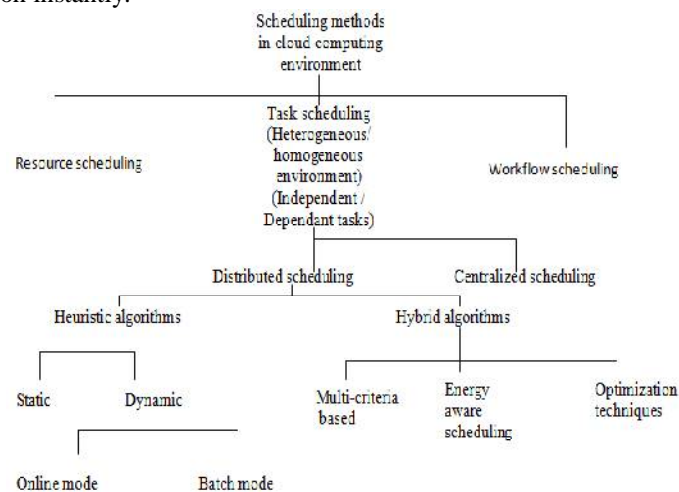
on instantly.

Scheduling methods in cloud computing environment

Resource scheduling

Task scheduling (Heterogeneous/ homogeneous environment) (Independent / Dependant tasks)

Workflow scheduling

Distributed scheduling

Centralized scheduling

Heuristic algorithms

Hybrid algorithms

Static

Dynamic

Multi-criteria based

Energy aware scheduling

Optimization techniques

Online mode

Batch mode